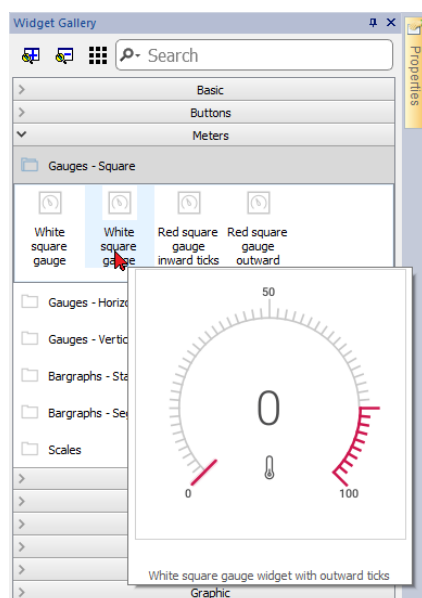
Widget Gallery

Properties

Search

Basic

Buttons

Meters

Gauges - Square

White square gauge

White square gauge

Red square gauge inward ticks

Red square gauge outward

Gauges - Horizo

Gauges - Vertic

Bargraphs - Sta

Bargraphs - Se

Scales

Graphic

50

0

0

100

White square gauge widget with outward ticks